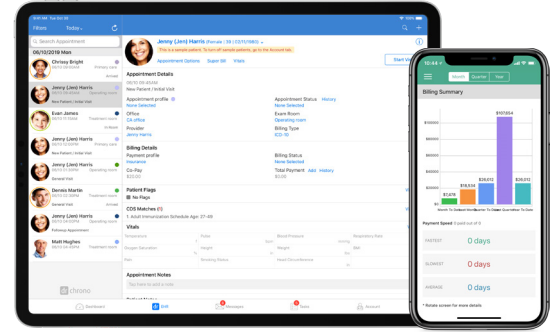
Filters Today

Search Appointment

06/10/2019 Mon

Chrissy Bright
Arrived

Jenny (Jen) Harris
New Patient / Initial Visit

Evan James
Treatment room

Jenny (Jen) Harris
Operating room

Jenny (Jen) Harris

Dennis Martin
Operating room
General Visit

Jenny (Jen) Harris
Followup Appointment

Matt Hughes
Treatment room

chrono

Jenny (Jen) Harris (Female | 56 | 02/11/1965)

This is a sample patient. To turn off sample patients, go to the Account tab.

Appointment Options Super Bill Vitals

Start Visit

Appointment Details

08:10 AM
New Patient / Initial Visit

Appointment profile
None Selected

Appointment Status History
None Selected

Office
CA office

Exam Room
Operating room

Provider
Jenny Harris

Billing Type
ICD-10

Billing Details

Payment profile
Insurance

Billing Status
None Selected

Co-Pay
$20.00

Total Payment Add History
$0.00

Patient Flags
No Flags

CDS Matches (1)
1 Adult Immunization Schedule Age: 27-49

Vitals

Temperature Pulse Blood Pressure Respiratory Rate
Oxygen Saturation Height Weight BMI
Pain Smoking Status Head Circumference

Appointment Notes

Tap here to add a note

Dashboard Calendar Messages Tasks Account

Billing Summary

Month Quarter Year

$100000
$80000
$60000
$40000
$20000

$107,954
$26,612
$18,534
$26,612
$1,478

Month To Date Last Month Quarter To Date Quarter Year To Date

Payment Speed 0 paid out of 0

FASTEST 0 days
SLOWEST 0 days
AVERAGE 0 days

* Rotate screen for more details